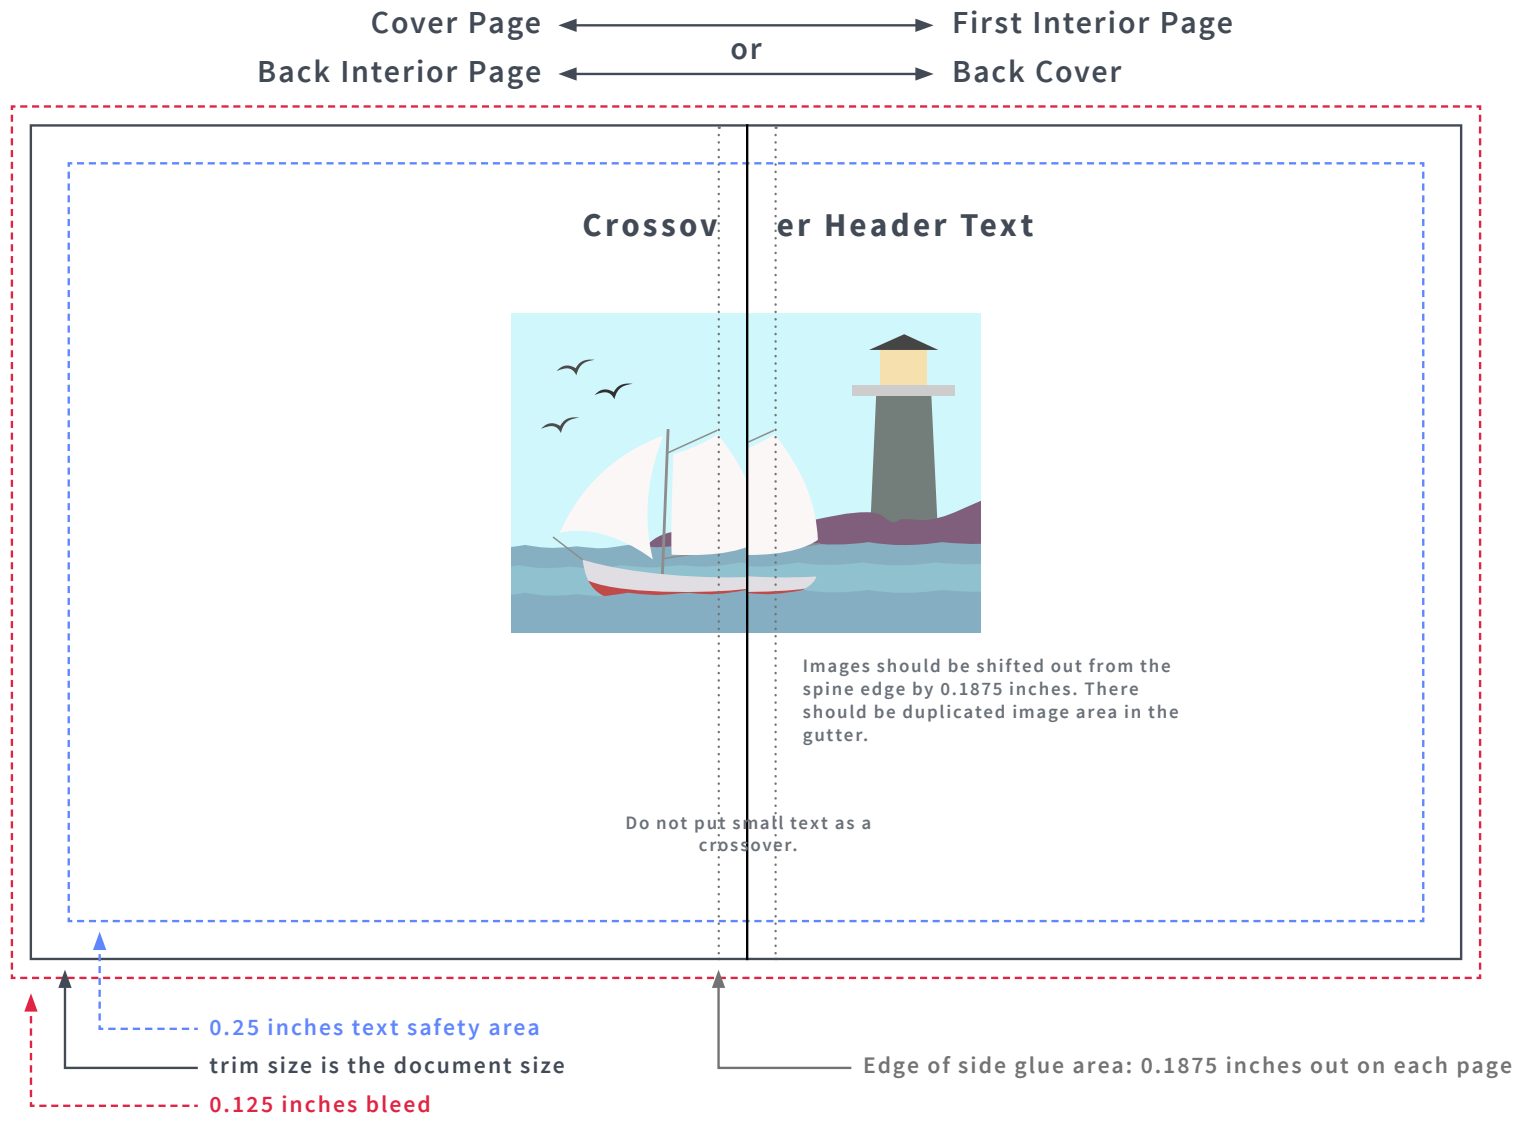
Cover Page First Interior Page
or
Back Interior Page Back Cover

Crossov er Header Text

Images should be shifted out from the spine edge by 0.1875 inches. There should be duplicated image area in the gutter.

Do not put small text as a crossover.

0.25 inches text safety area
trim size is the document size
0.125 inches bleed
Edge of side glue area: 0.1875 inches out on each page